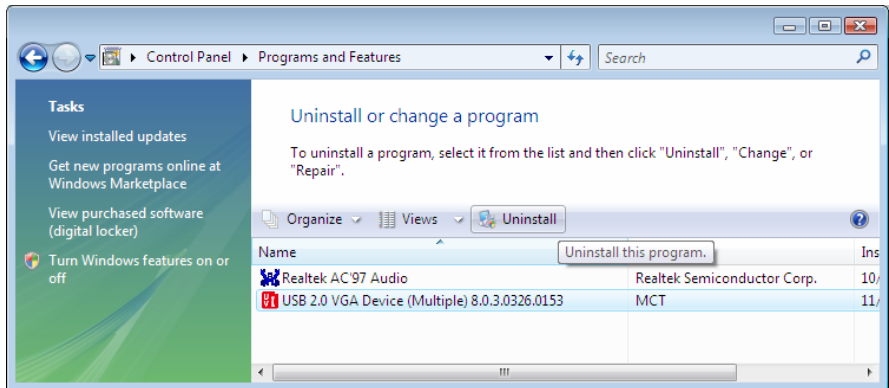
Control Panel ▸ Programs and Features

Search

Tasks

View installed updates

Get new programs online at Windows Marketplace

View purchased software (digital locker)

Turn Windows features on or off

Uninstall or change a program

To uninstall a program, select it from the list and then click "Uninstall", "Change", or "Repair".

Organize Views Uninstall

Uninstall this program.

| Name | | Ins |
|---|---|---|
| Realtek AC'97 Audio | Realtek Semiconductor Corp. | 10/ |
| USB 2.0 VGA Device (Multiple) 8.0.3.0326.0153 | MCT | 11/ |